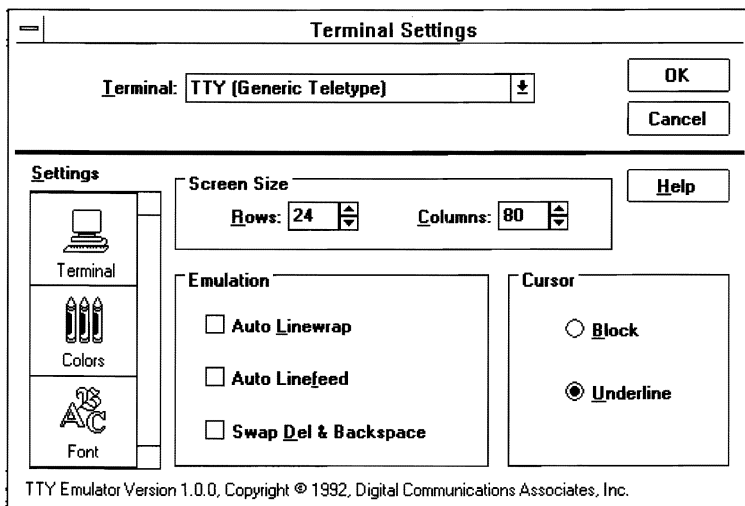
Terminal Settings

Terminal: TTY (Generic Teletype)

OK

Cancel

Settings

Terminal

Colors

Font

Screen Size

Rows: 24

Columns: 80

Help

Emulation

Auto Linewrap

Auto Linefeed

Swap Del & Backspace

Cursor

Block

Underline

TTY Emulator Version 1.0.0, Copyright © 1992, Digital Communications Associates, Inc.